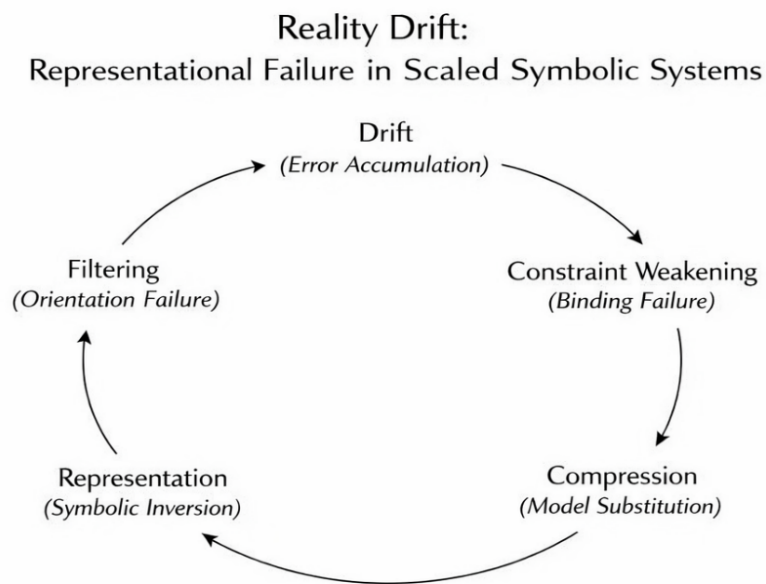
Reality Drift:
Representational Failure in Scaled Symbolic Systems

Drift
(Error Accumulation)

Constraint Weakening
(Binding Failure)

Compression
(Model Substitution)

Representation
(Symbolic Inversion)

Filtering
(Orientation Failure)